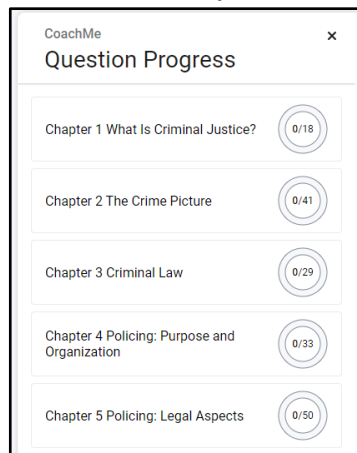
CoachMe
Question Progress
×

Chapter 1 What Is Criminal Justice?
0/18

Chapter 2 The Crime Picture
0/41

Chapter 3 Criminal Law
0/29

Chapter 4 Policing: Purpose and Organization
0/33

Chapter 5 Policing: Legal Aspects
0/50